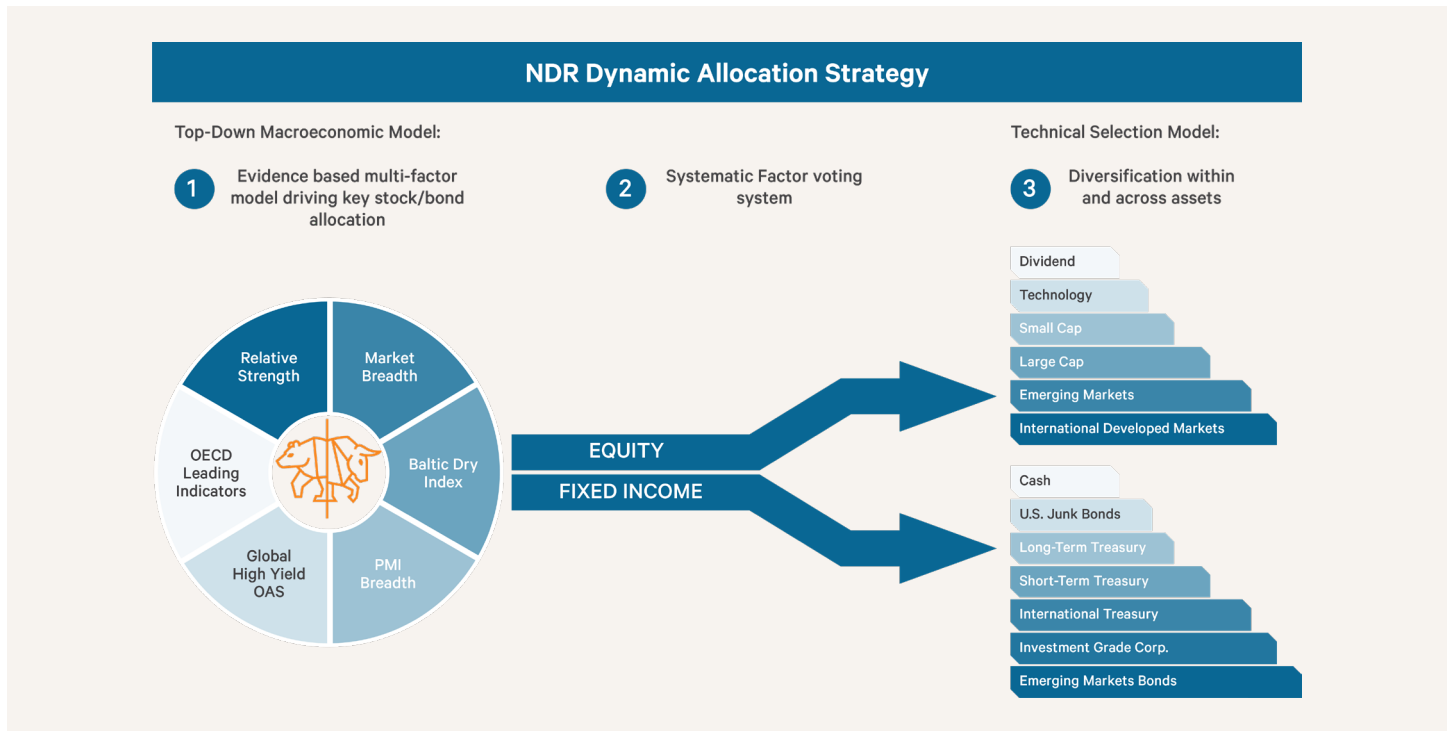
NDR Dynamic Allocation Strategy

Top-Down Macroeconomic Model:

Technical Selection Model:

1 Evidence based multi-factor model driving key stock/bond allocation

2 Systematic Factor voting system

3 Diversification within and across assets

Relative Strength

Market Breadth

Baltic Dry Index

PMI Breadth

Global High Yield OAS

OECD Leading Indicators

EQUITY

FIXED INCOME

Dividend

Technology

Small Cap

Large Cap

Emerging Markets

International Developed Markets

Cash

U.S. Junk Bonds

Long-Term Treasury

Short-Term Treasury

International Treasury

Investment Grade Corp.

Emerging Markets Bonds